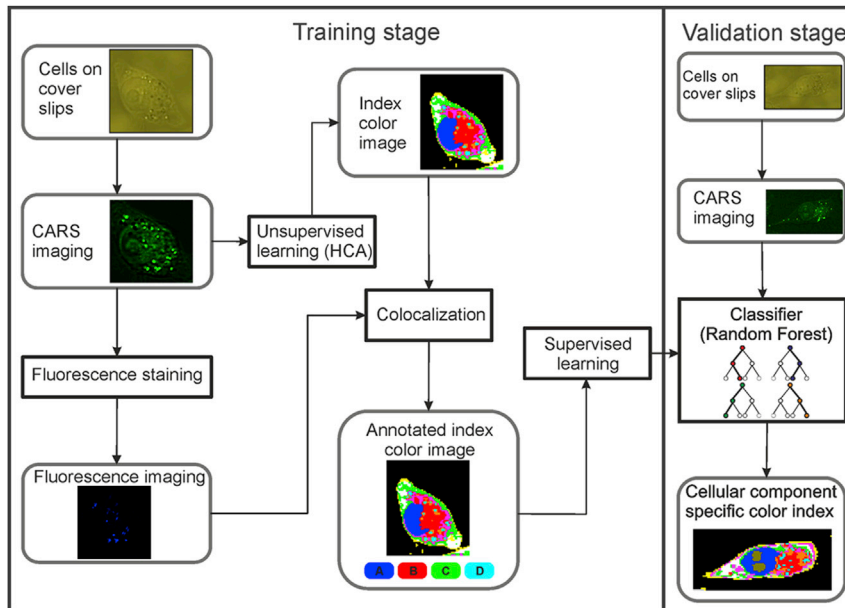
Training stage

Validation stage

Cells on cover slips

CARS imaging

Unsupervised learning (HCA)

Index color image

Colocalization

Fluorescence staining

Fluorescence imaging

Annotated index color image

A B C D

Supervised learning

Cells on cover slips

CARS imaging

Classifier (Random Forest)

Cellular component specific color index